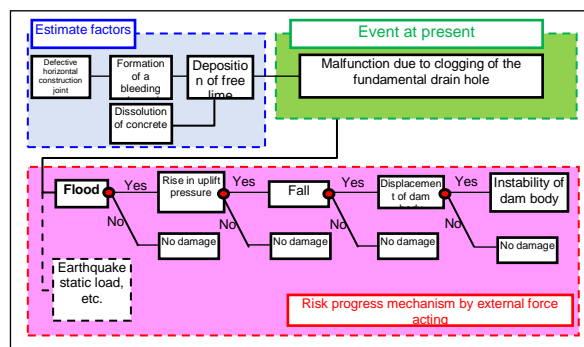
Estimate factors

Defective horizontal construction joint

Formation of a bleeding

Deposition of free lime

Dissolution of concrete

Event at present

Malfunction due to clogging of the fundamental drain hole

Flood

Yes

No

Rise in uplift pressure

Yes

No

Fall

Yes

No

Displacement of dam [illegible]

Yes

No

Instability of dam body

No damage

No damage

No damage

No damage

Earthquake static load, etc.

Risk progress mechanism by external force acting